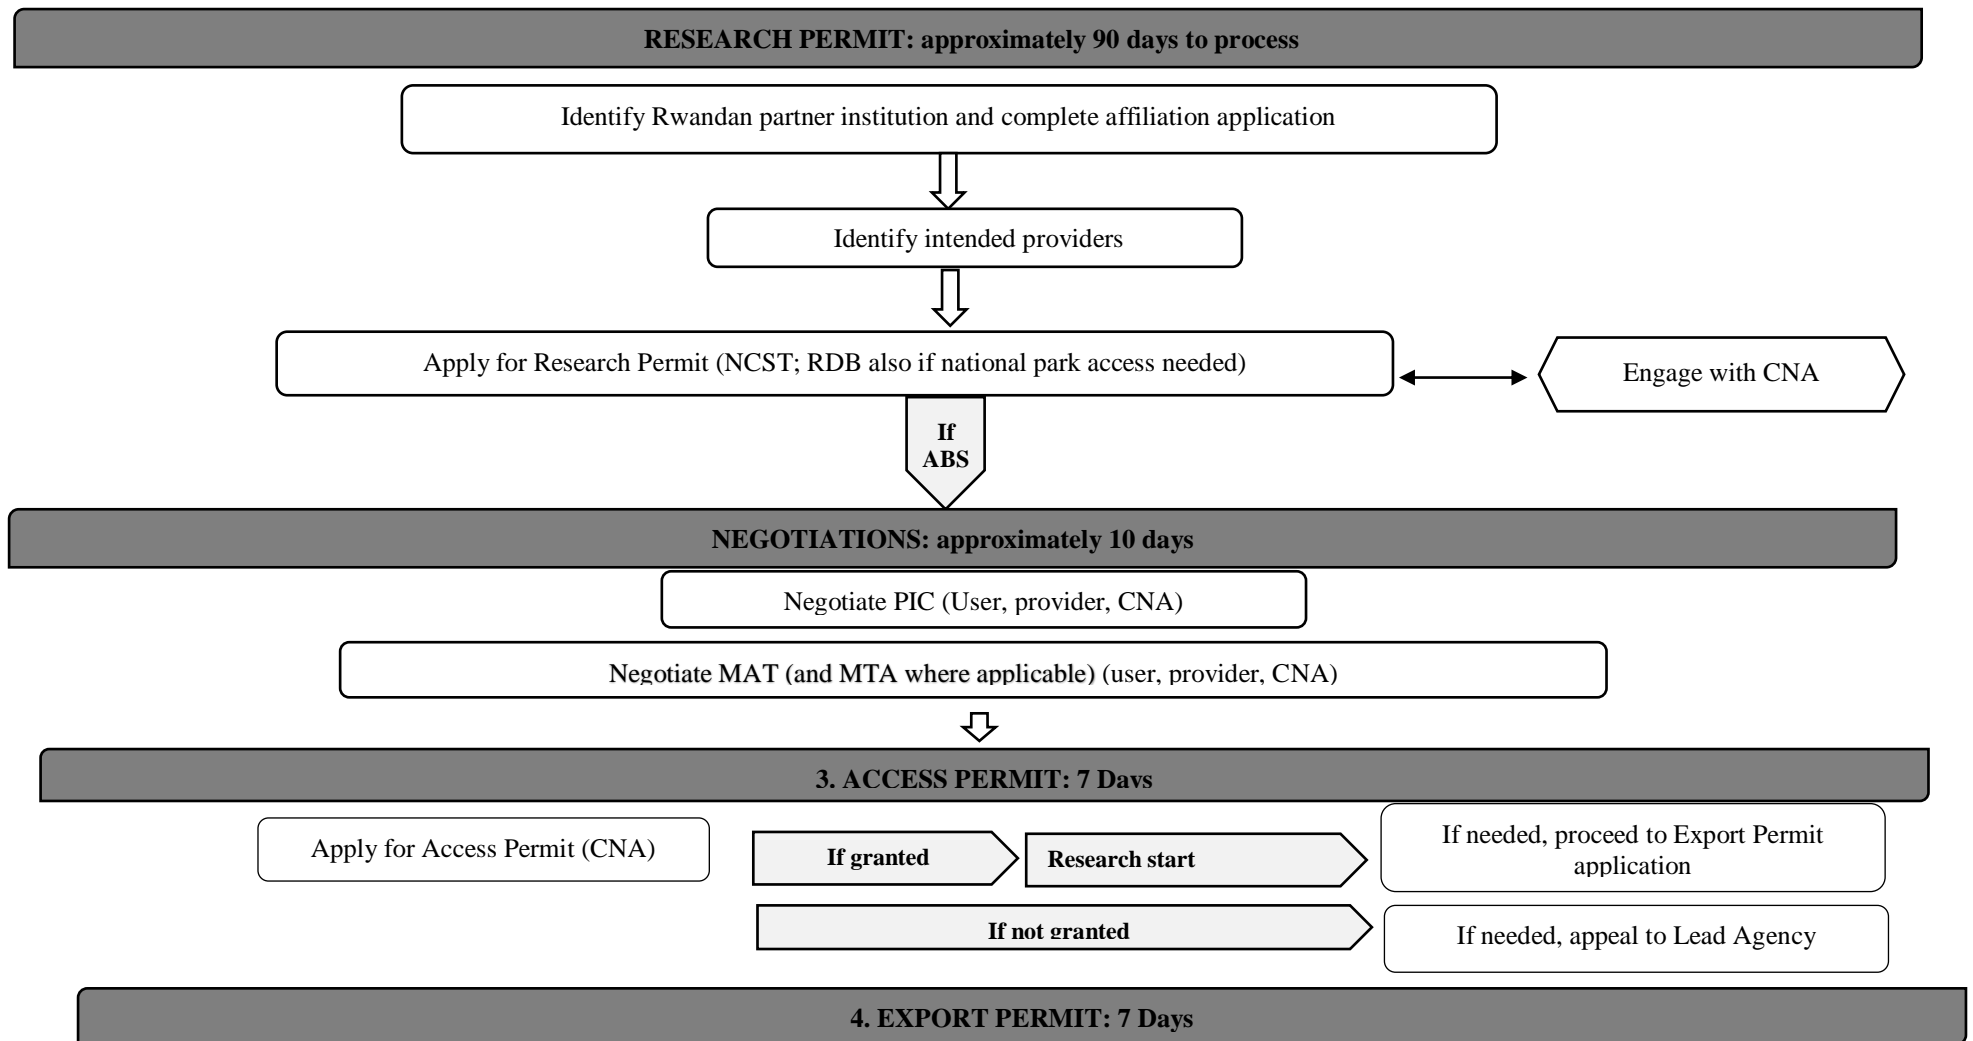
RESEARCH PERMIT: approximately 90 days to process

Identify Rwandan partner institution and complete affiliation application

Identify intended providers

Apply for Research Permit (NCST; RDB also if national park access needed)

Engage with CNA

If ABS

NEGOTIATIONS: approximately 10 days

Negotiate PIC (User, provider, CNA)

Negotiate MAT (and MTA where applicable) (user, provider, CNA)

3. ACCESS PERMIT: 7 Days

Apply for Access Permit (CNA)

If granted

Research start

If needed, proceed to Export Permit application

If not granted

If needed, appeal to Lead Agency

4. EXPORT PERMIT: 7 Days